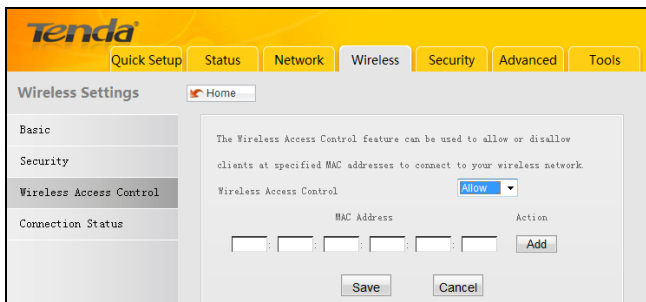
Tenda

Quick Setup | Status | Network | Wireless | Security | Advanced | Tools

Wireless Settings

Home

Basic

Security

Wireless Access Control

Connection Status

The Wireless Access Control feature can be used to allow or disallow clients at specified MAC addresses to connect to your wireless network.

Wireless Access Control Allow

MAC Address

Action

: : : : :

Add

Save Cancel